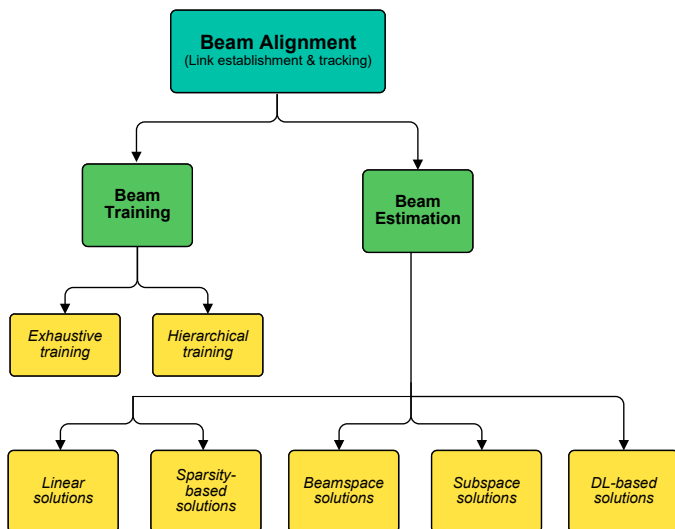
Beam Alignment
(Link establishment & tracking)

Beam Training

Beam Estimation

Exhaustive training

Hierarchical training

Linear solutions

Sparsity-based solutions

Beamspace solutions

Subspace solutions

DL-based solutions